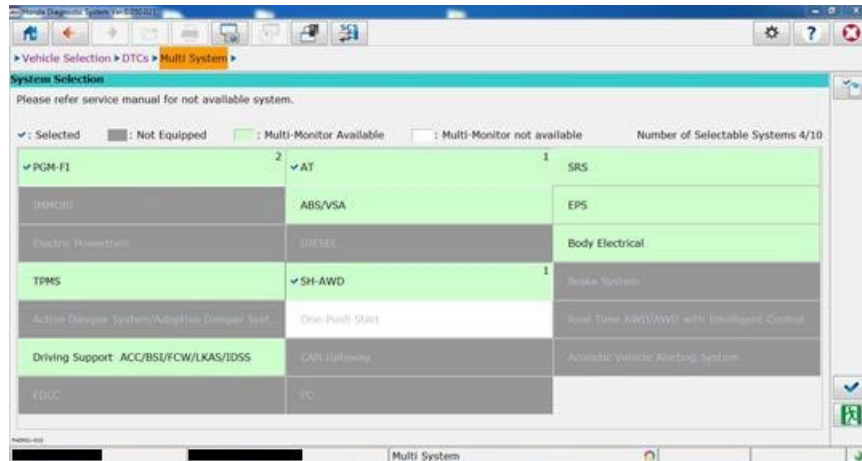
Honda Diagnostic System Ver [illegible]

▸Vehicle Selection ▸DTCs ▸Multi System ▸

System Selection

Please refer service manual for not available system.

✓: Selected | : Not Equipped | : Multi-Monitor Available | : Multi-Monitor not available | Number of Selectable Systems 4/10

| | | |
|---|---|---|
| ✓PGM-FI 2 | ✓AT 1 | SRS |
| IMMOBI | ABS/VSA | EPS |
| Electric Powertrain | DIESEL | Body Electrical |
| TPMS | ✓SH-AWD 1 | Brake System |
| Active Damper System/Adaptive Damper Syst... | One-Push Start | Real Time AWD/AWD with Intelligent Control |
| Driving Support ACC/BSI/FCW/LKAS/IDSS | CAN Gateway | Acoustic Vehicle Alerting System |
| EDLC | FC | |

Multi System